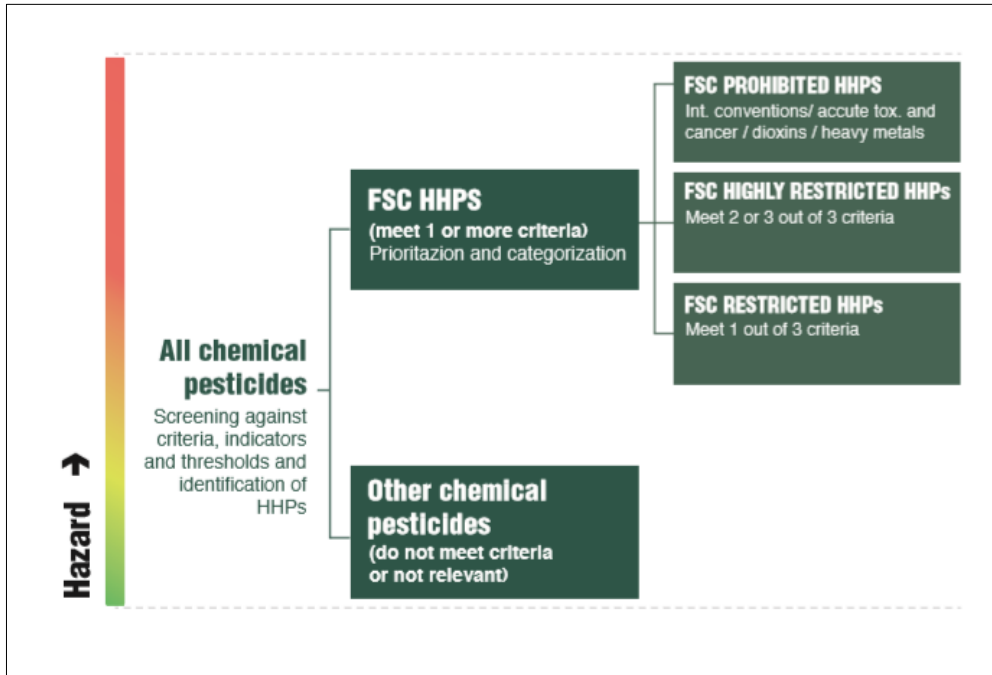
Hazard

All chemical pesticides

Screening against criteria, indicators and thresholds and identification of HHPs

FSC HHPS
(meet 1 or more criteria)
Prioritazion and categorization

Other chemical pesticides
(do not meet criteria or not relevant)

FSC PROHIBITED HHPS
Int. conventions/ accute tox. and cancer / dioxins / heavy metals

FSC HIGHLY RESTRICTED HHPs
Meet 2 or 3 out of 3 criteria

FSC RESTRICTED HHPs
Meet 1 out of 3 criteria